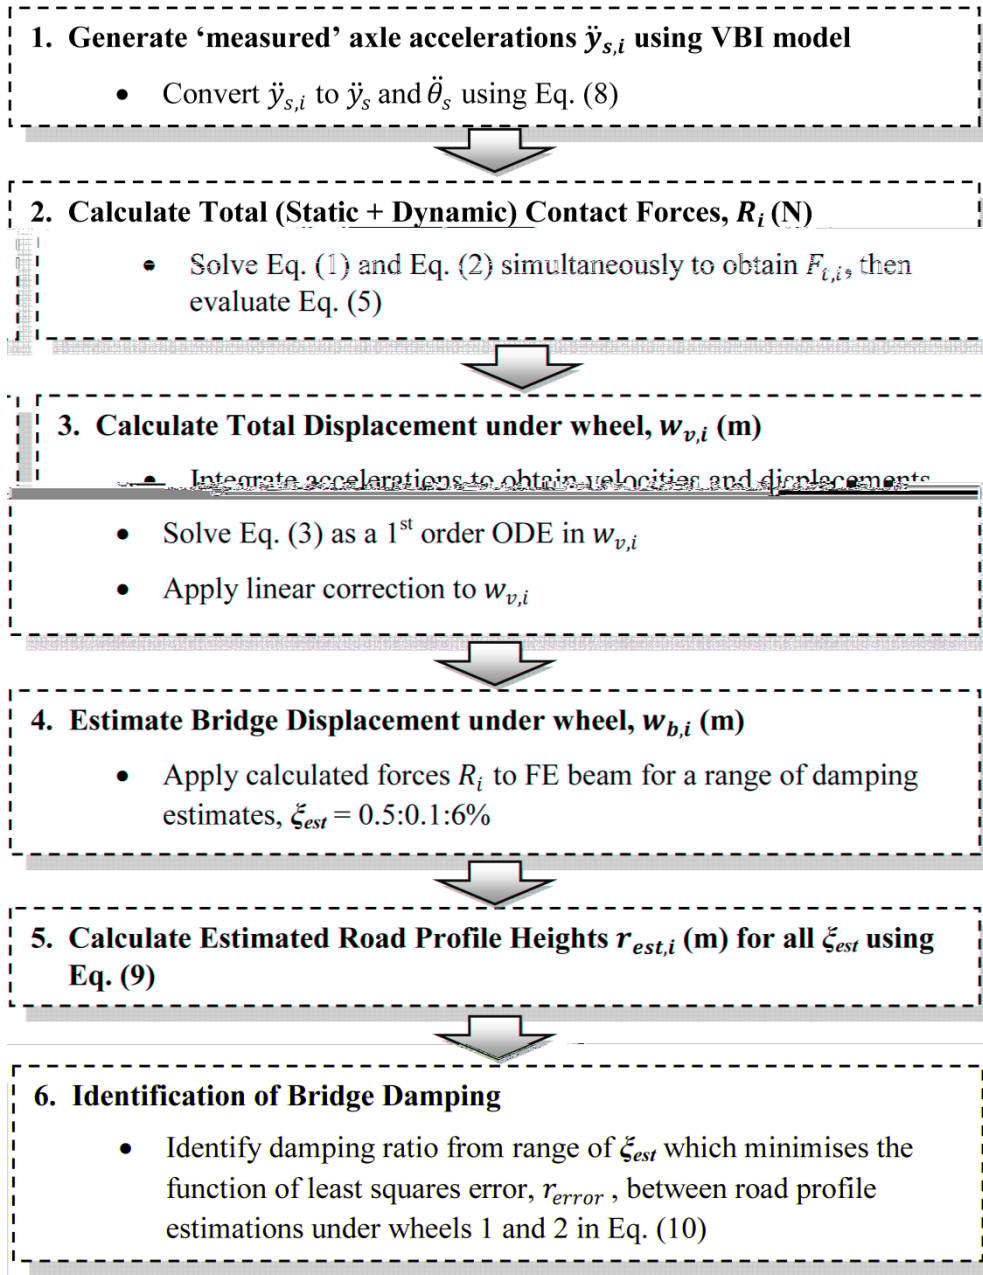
1. Generate ‘measured’ axle accelerations $\ddot{y}_{s,i}$ using VBI model

- Convert $\ddot{y}_{s,i}$ to $\ddot{y}_s$ and $\ddot{\theta}_s$ using Eq. (8)

2. Calculate Total (Static + Dynamic) Contact Forces, $R_i$ (N)

- Solve Eq. (1) and Eq. (2) simultaneously to obtain $F_{t,i}$, then evaluate Eq. (5)

3. Calculate Total Displacement under wheel, $w_{v,i}$ (m)

- Integrate accelerations to obtain velocities and displacements
- Solve Eq. (3) as a 1st order ODE in $w_{v,i}$
- Apply linear correction to $w_{v,i}$

4. Estimate Bridge Displacement under wheel, $w_{b,i}$ (m)

- Apply calculated forces $R_i$ to FE beam for a range of damping estimates, $\xi_{est}$ = 0.5:0.1:6%

5. Calculate Estimated Road Profile Heights $r_{est,i}$ (m) for all $\xi_{est}$ using Eq. (9)

6. Identification of Bridge Damping

- Identify damping ratio from range of $\xi_{est}$ which minimises the function of least squares error, $r_{error}$ , between road profile estimations under wheels 1 and 2 in Eq. (10)